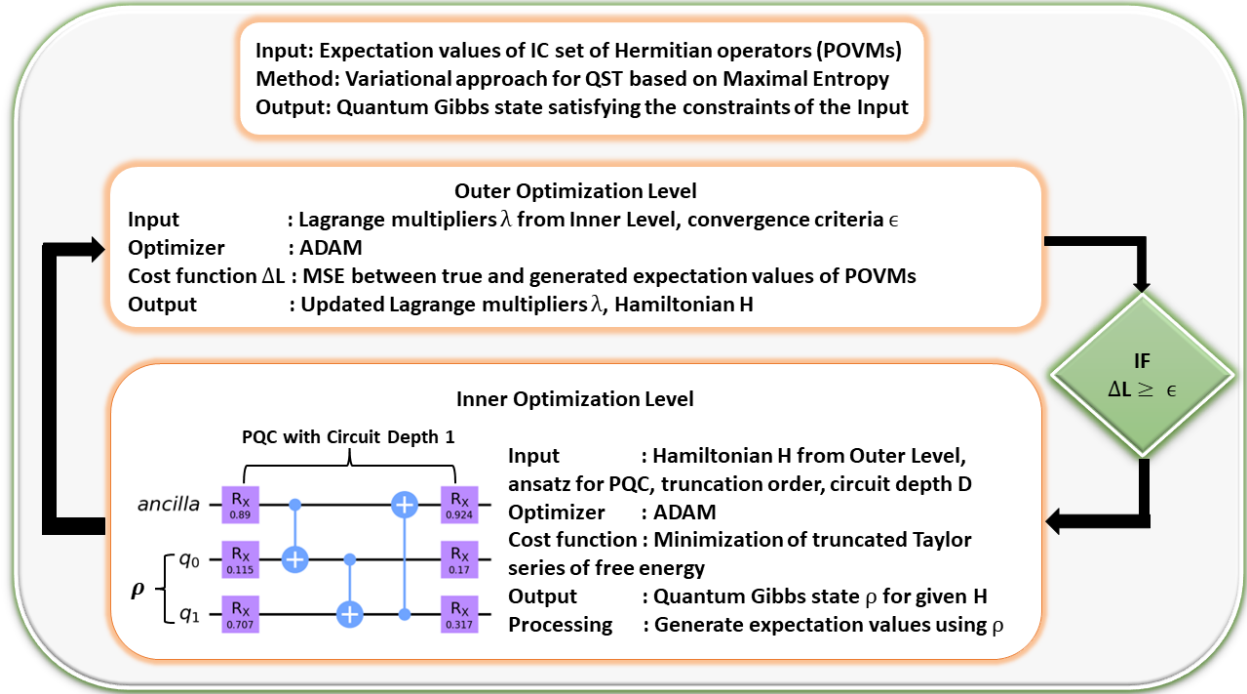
Input: Expectation values of IC set of Hermitian operators (POVMs)
Method: Variational approach for QST based on Maximal Entropy
Output: Quantum Gibbs state satisfying the constraints of the Input

Outer Optimization Level
Input : Lagrange multipliers $\lambda$ from Inner Level, convergence criteria $\epsilon$
Optimizer : ADAM
Cost function $\Delta$L : MSE between true and generated expectation values of POVMs
Output : Updated Lagrange multipliers $\lambda$, Hamiltonian H

IF
$\Delta L \geq \epsilon$

Inner Optimization Level

PQC with Circuit Depth 1

ancilla
$R_X$ 0.89
$R_X$ 0.924
$\rho$
$q_0$
$R_X$ 0.115
$R_X$ 0.17
$q_1$
$R_X$ 0.707
$R_X$ 0.317

Input : Hamiltonian H from Outer Level, ansatz for PQC, truncation order, circuit depth D
Optimizer : ADAM
Cost function : Minimization of truncated Taylor series of free energy
Output : Quantum Gibbs state $\rho$ for given H
Processing : Generate expectation values using $\rho$